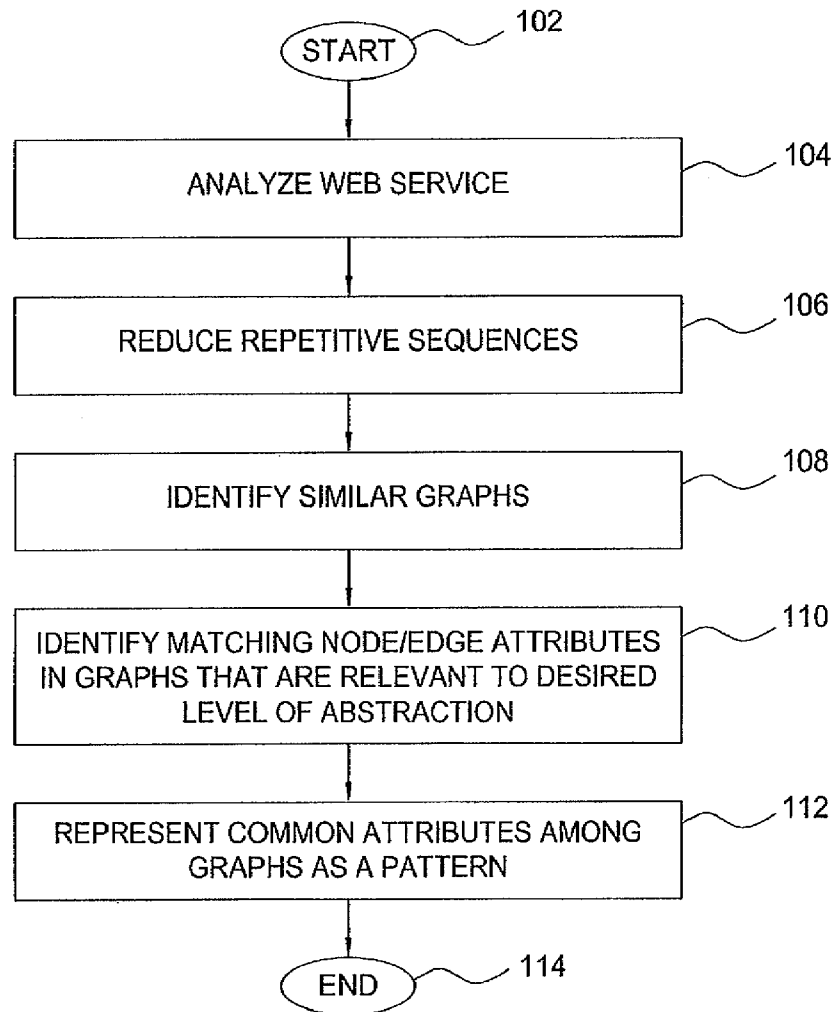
START
102

ANALYZE WEB SERVICE
104

REDUCE REPETITIVE SEQUENCES
106

IDENTIFY SIMILAR GRAPHS
108

IDENTIFY MATCHING NODE/EDGE ATTRIBUTES IN GRAPHS THAT ARE RELEVANT TO DESIRED LEVEL OF ABSTRACTION
110

REPRESENT COMMON ATTRIBUTES AMONG GRAPHS AS A PATTERN
112

END
114